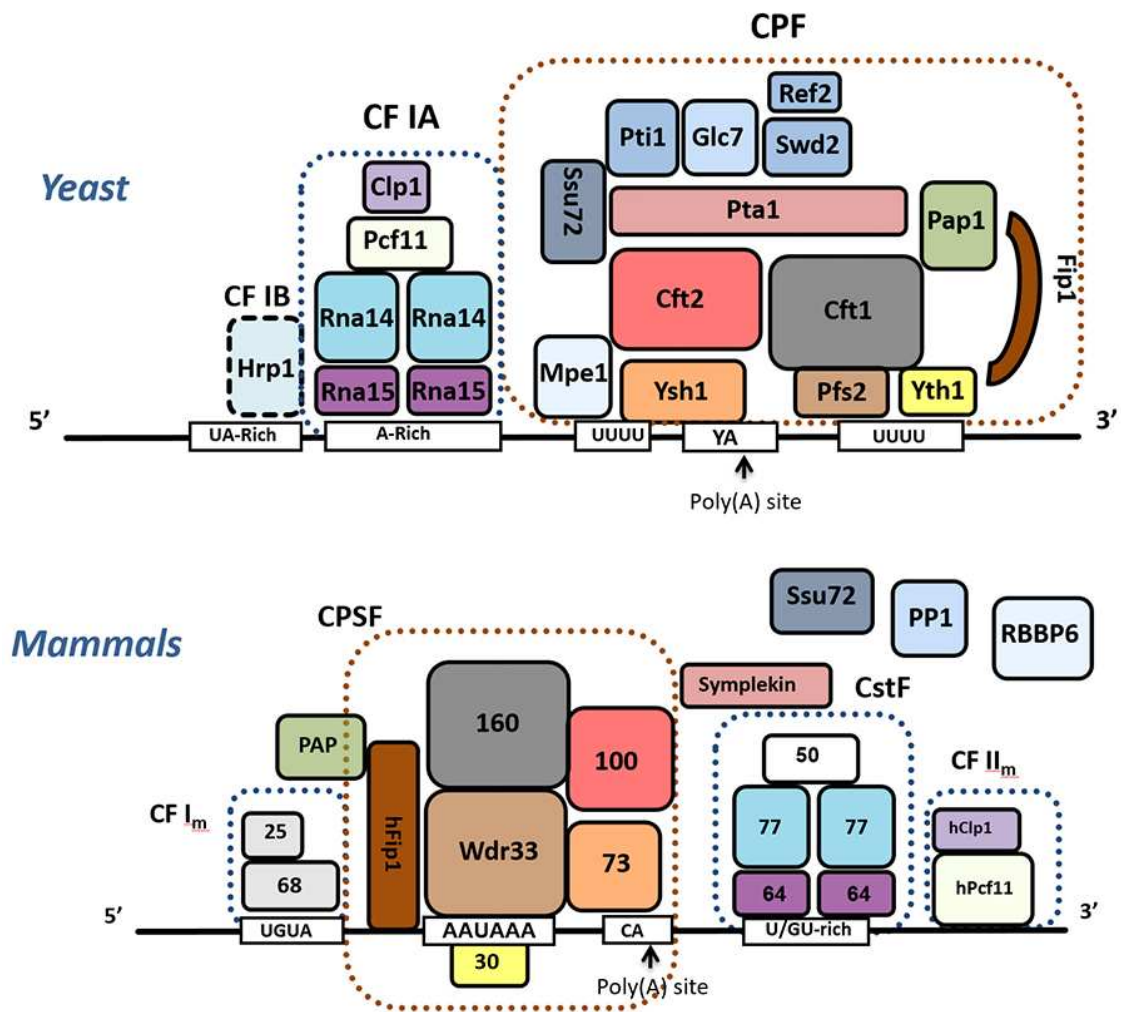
Yeast

CPF

CF IA

CF IB

Ref2
Pti1
Glc7
Swd2
Ssu72
Pta1
Pap1
Clp1
Pcf11
Fip1
Cft2
Cft1
Rna14
Rna14
Hrp1
Rna15
Rna15
Mpe1
Ysh1
Pfs2
Yth1

5'
UA-Rich
A-Rich
UUUU
YA
UUUU
3'
Poly(A) site

Mammals

CPSF

Ssu72
PP1
RBBP6
Symplekin
CstF
160
100
PAP
50
CF $I_m$
CF $II_m$
25
hFip1
Wdr33
77
77
hClp1
73
68
64
64
hPcf11
5'
UGUA
AAUAAA
CA
U/GU-rich
3'
30
Poly(A) site